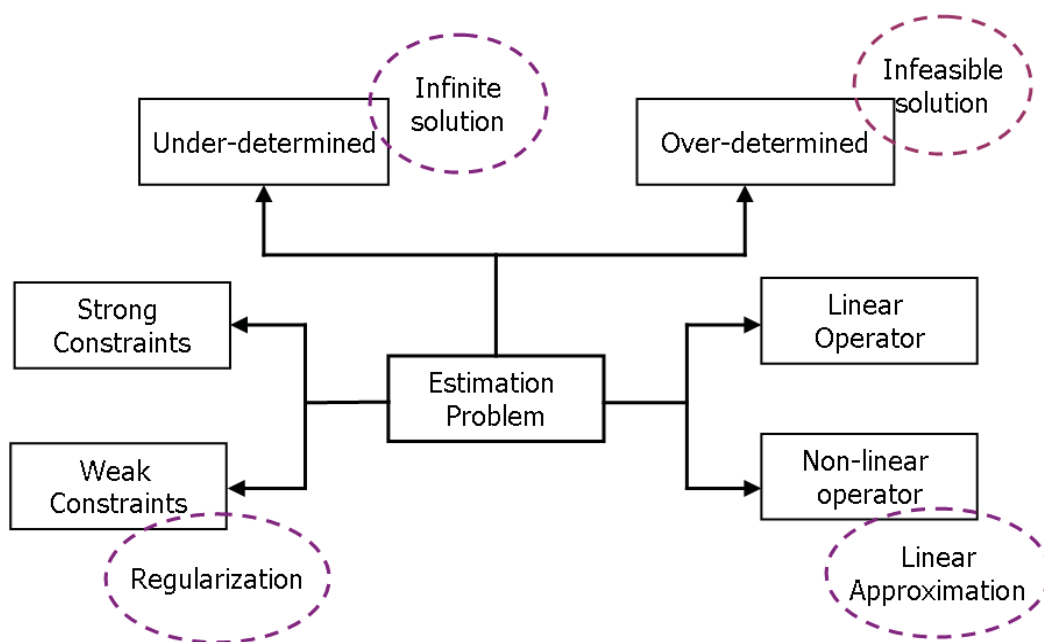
Infinite solution

Infeasible solution

Under-determined

Over-determined

Strong Constraints

Linear Operator

Estimation Problem

Weak Constraints

Non-linear operator

Regularization

Linear Approximation